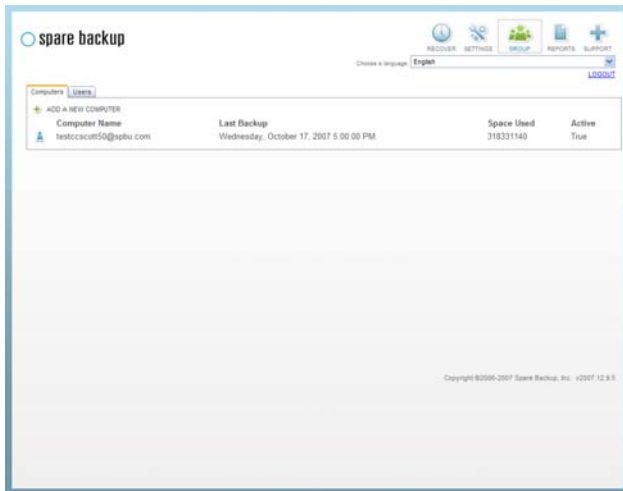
spare backup

RECOVER SETTINGS GROUP REPORTS SUPPORT

Choose a language English

LOGOUT

Computers Users

ADD A NEW COMPUTER

| Computer Name | Last Backup | Space Used | Active |
|---|---|---|---|
| testccscott50@spbu.com | Wednesday, October 17, 2007 5:00:00 PM | 318331140 | True |

Copyright ©2006-2007 Spare Backup, Inc. v2007.12.9.5